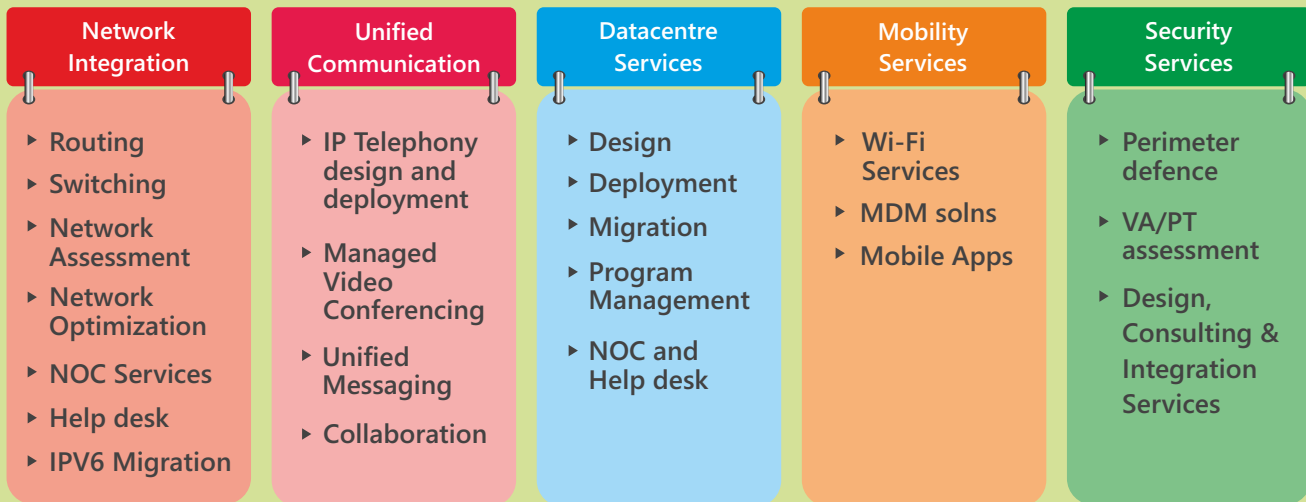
Network Integration

- Routing
- Switching
- Network Assessment
- Network Optimization
- NOC Services
- Help desk
- IPV6 Migration

Unified Communication

- IP Telephony design and deployment
- Managed Video Conferencing
- Unified Messaging
- Collaboration

Datacentre Services

- Design
- Deployment
- Migration
- Program Management
- NOC and Help desk

Mobility Services

- Wi-Fi Services
- MDM solns
- Mobile Apps

Security Services

- Perimeter defence
- VA/PT assessment
- Design, Consulting & Integration Services